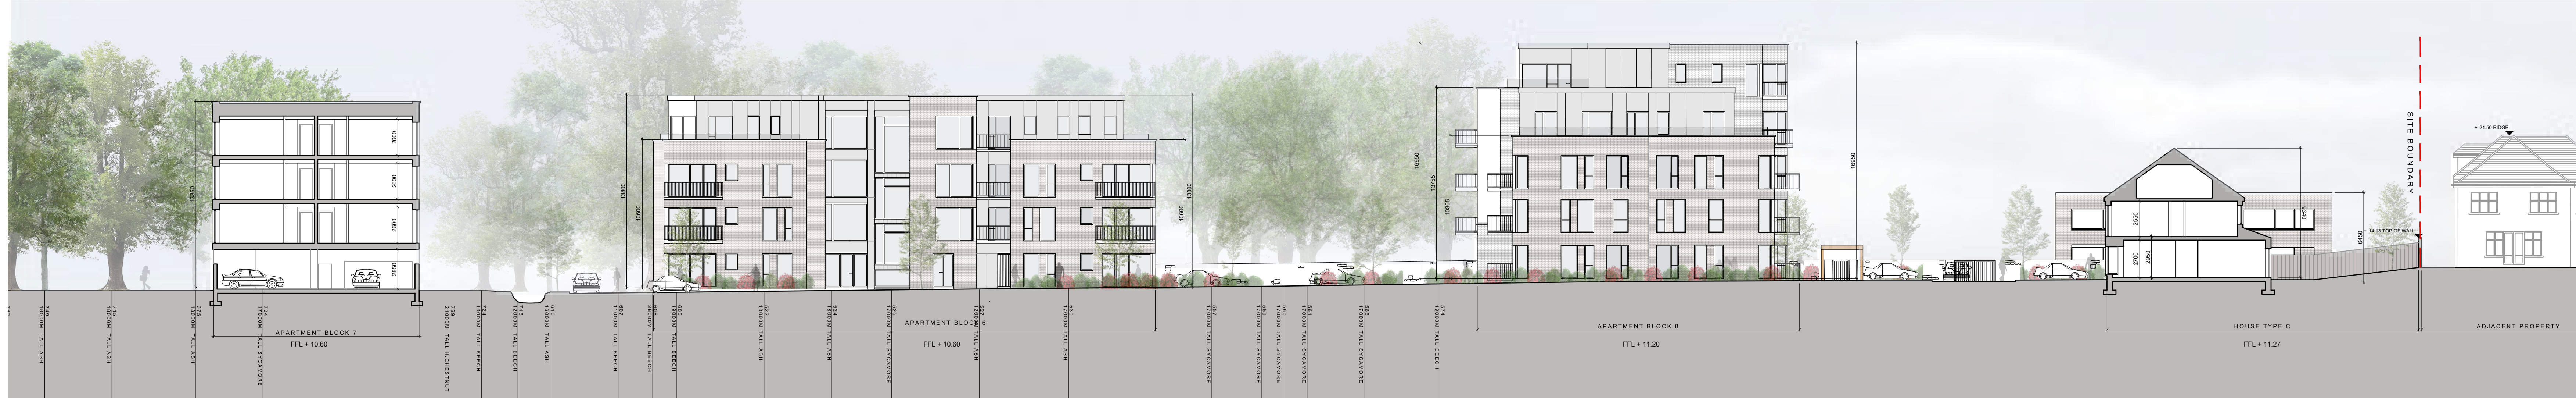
SITE BOUNDARY

+ 21.50 RIDGE

14.13 TOP OF WALL

2600
2600
2600
2850
13350

13900
10600
10600
13900

16950
13755
10305
16950

2550
2700
2950
6450
6410

T49 18000M TALL ASH
T48 18000M TALL ASH
T28 13000M TALL ASH
T34 17000M TALL SYCAMORE
T29 21000M TALL H.CHESTNUT
T24 18000M TALL BEECH
T19 12000M TALL BEECH
T18 10000M TALL ASH
G07 17000M TALL BEECH
G06 25000M TALL BEECH
G05 18000M TALL BEECH
T21 18000M TALL ASH
T04 18000M TALL ASH
T05 15000M TALL SYCAMORE
T22 12000M TALL ASH
T20 18000M TALL ASH
T01 17000M TALL SYCAMORE
T09 15000M TALL SYCAMORE
T10 15000M TALL SYCAMORE
T11 15000M TALL SYCAMORE
T06 17000M TALL SYCAMORE
T74 22000M TALL BEECH

APARTMENT BLOCK 7
FFL + 10.60

APARTMENT BLOCK 6
FFL + 10.60

APARTMENT BLOCK 8
FFL + 11.20

HOUSE TYPE C
FFL + 11.27

ADJACENT PROPERTY